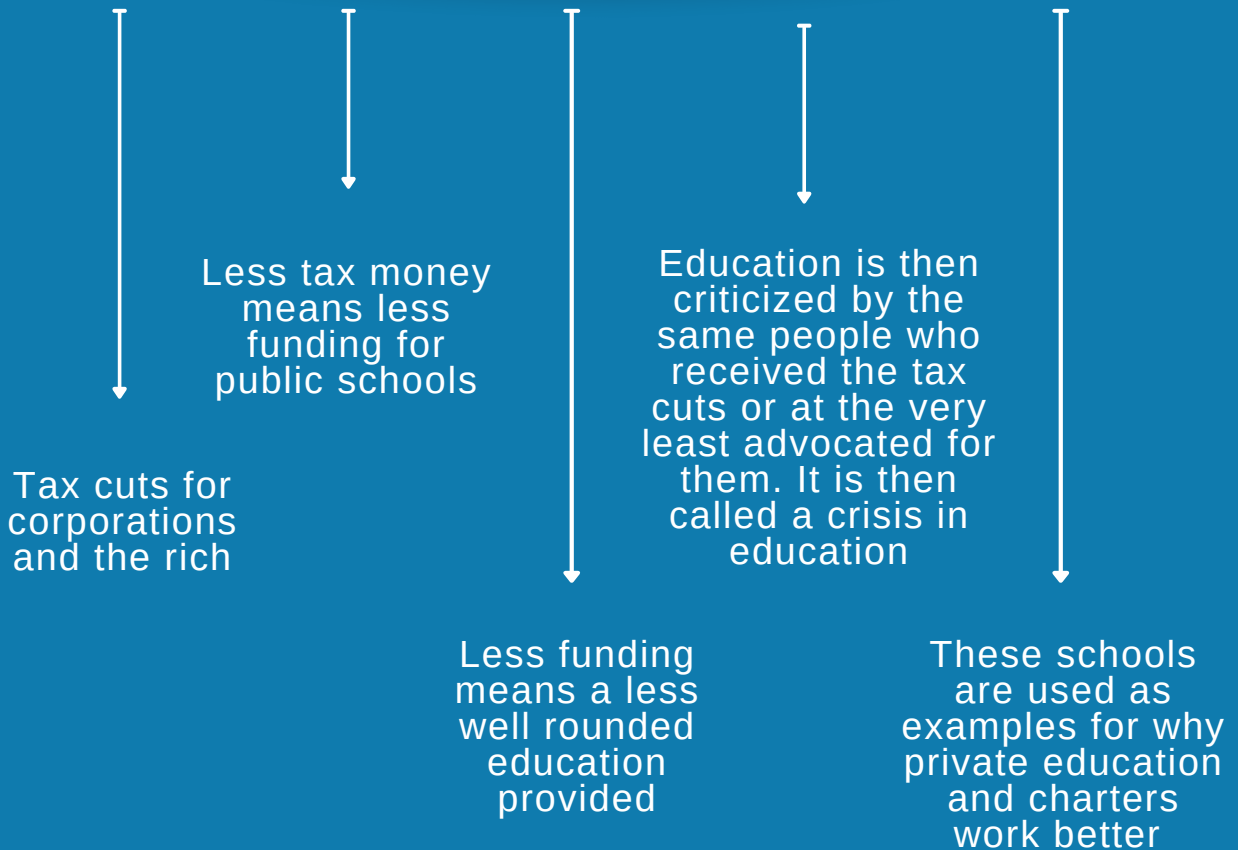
Tax cuts for corporations and the rich

Less tax money means less funding for public schools

Less funding means a less well rounded education provided

Education is then criticized by the same people who received the tax cuts or at the very least advocated for them. It is then called a crisis in education

These schools are used as examples for why private education and charters work better